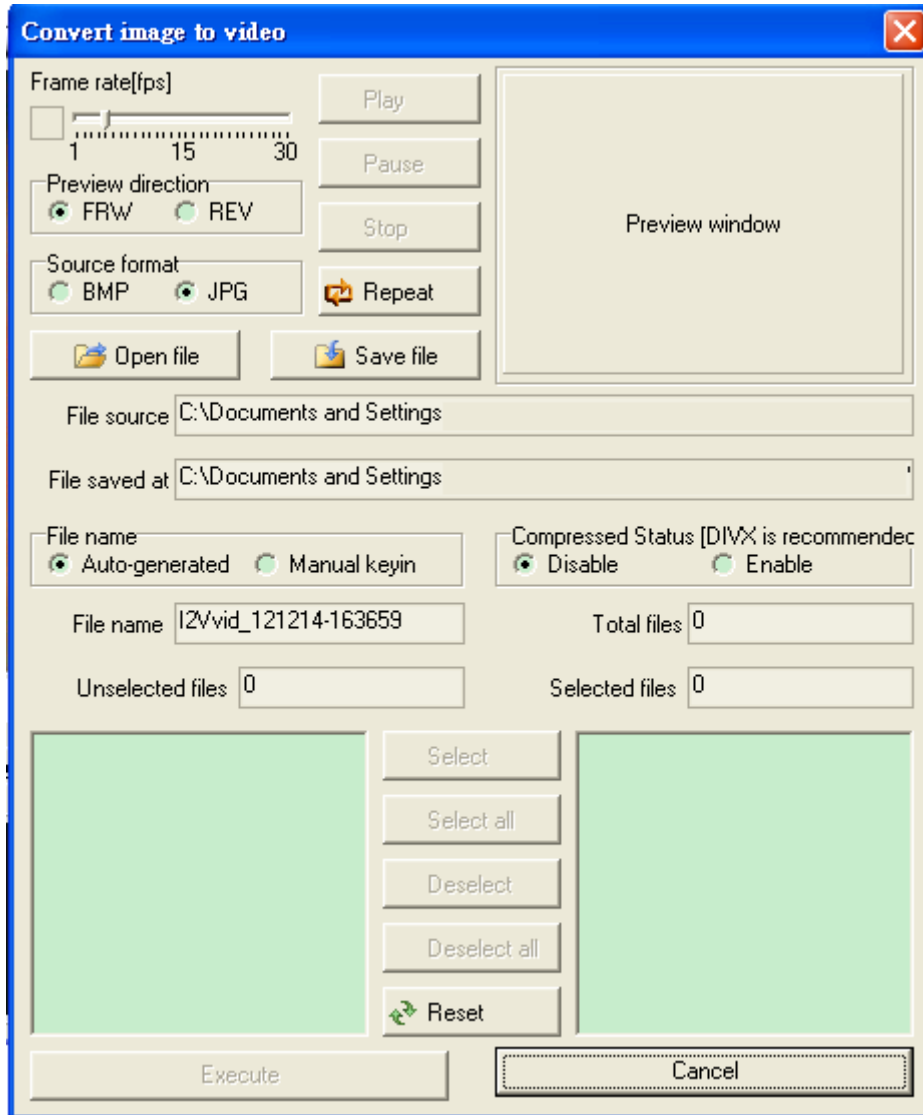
Convert image to video

Frame rate[fps]
1 15 30

Play
Pause
Stop
Repeat

Preview window

Preview direction
FRW REV

Source format
BMP JPG

Open file
Save file

File source C:\Documents and Settings

File saved at C:\Documents and Settings

File name
Auto-generated Manual keyin

Compressed Status [DIVX is recommendec
Disable Enable

File name I2Vvid_121214-163659

Total files 0

Unselected files 0

Selected files 0

Select
Select all
Deselect
Deselect all
Reset

Execute
Cancel